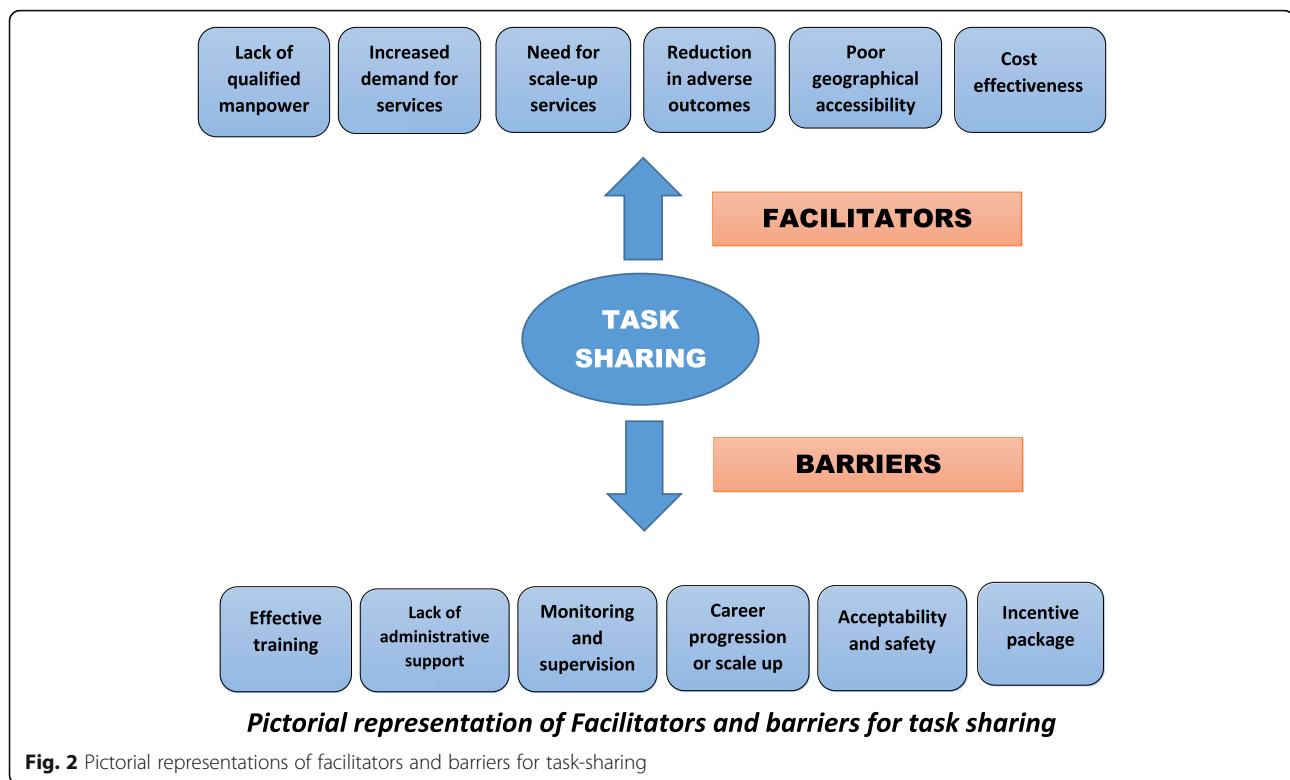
Lack of qualified manpower

Increased demand for services

Need for scale-up services

Reduction in adverse outcomes

Poor geographical accessibility

Cost effectiveness

FACILITATORS

TASK SHARING

BARRIERS

Effective training

Lack of administrative support

Monitoring and supervision

Career progression or scale up

Acceptability and safety

Incentive package

Pictorial representation of Facilitators and barriers for task sharing

Fig. 2 Pictorial representations of facilitators and barriers for task-sharing